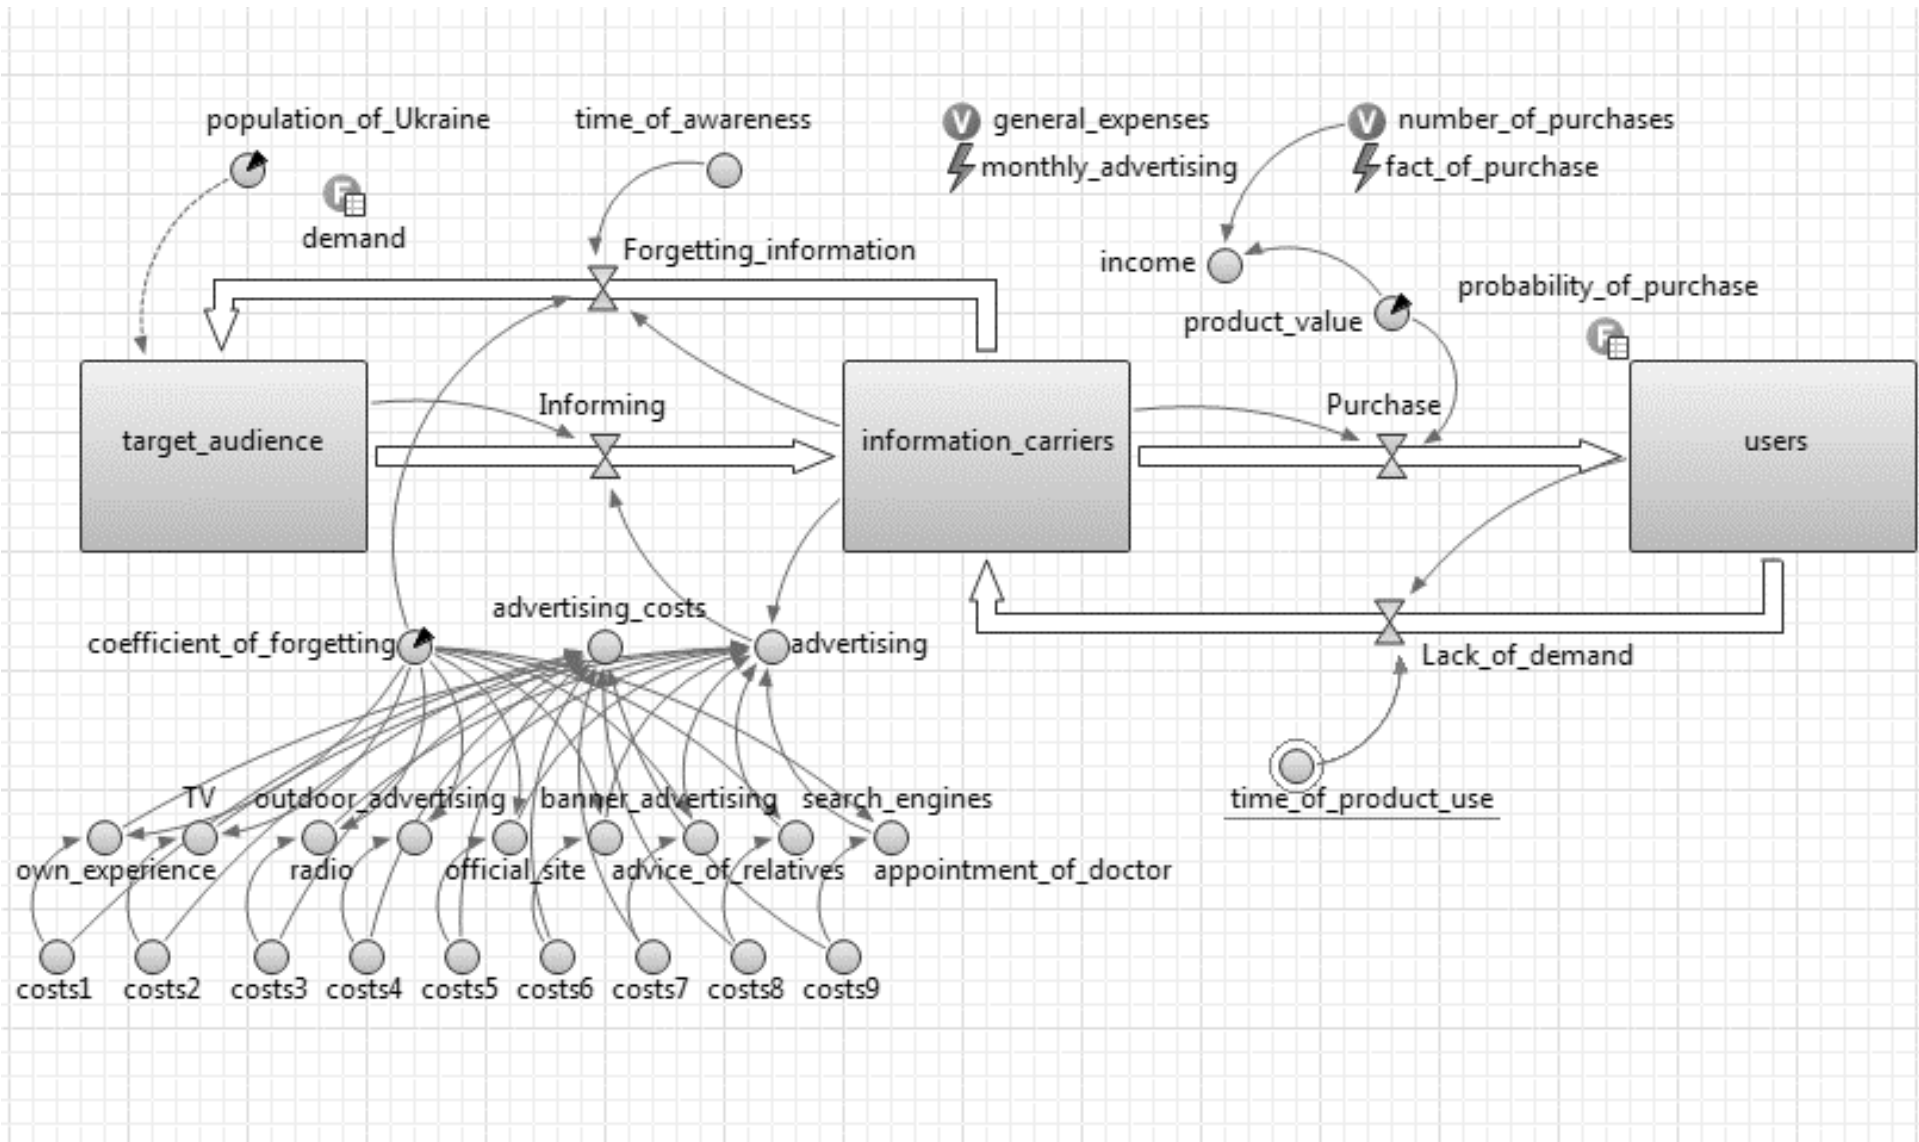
population_of_Ukraine

time_of_awareness

general_expenses

monthly_advertising

number_of_purchases

fact_of_purchase

demand

Forgetting_information

income

product_value

probability_of_purchase

target_audience

Informing

information_carriers

Purchase

users

advertising_costs

coefficient_of_forgetting

advertising

Lack_of_demand

TV

outdoor_advertising

banner_advertising

search_engines

time_of_product_use

own_experience

radio

official_site

advice_of_relatives

appointment_of_doctor

costs1

costs2

costs3

costs4

costs5

costs6

costs7

costs8

costs9